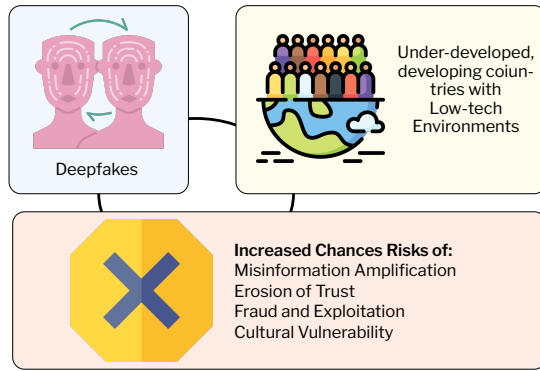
Deepfakes

Under-developed, developing coiuntries with Low-tech Environments

**Increased Chances Risks of:**
Misinformation Amplification
Erosion of Trust
Fraud and Exploitation
Cultural Vulnerability